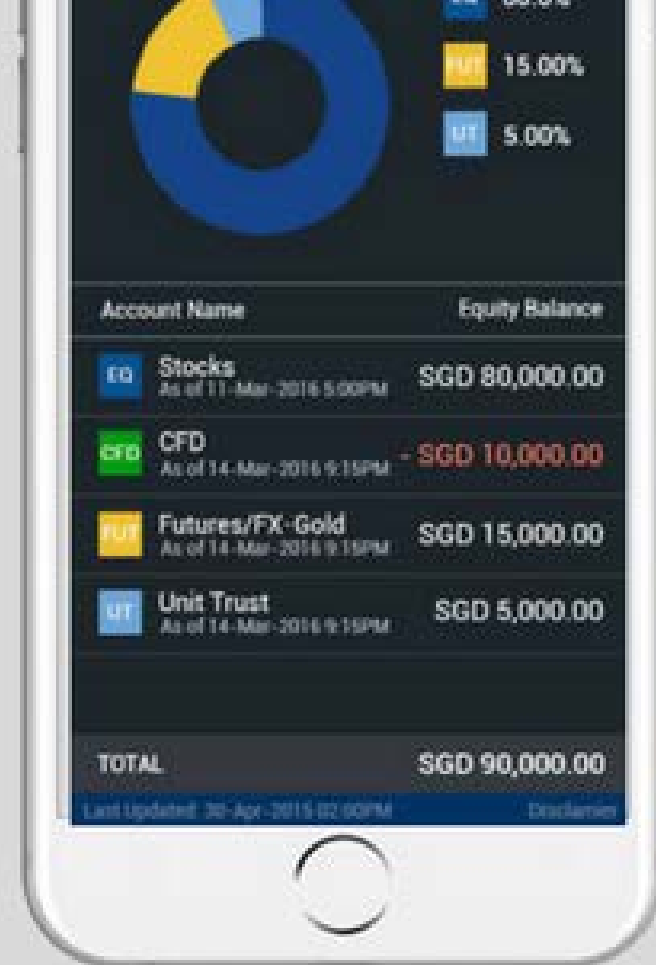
EQ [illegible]

FUT 15.00%

UT 5.00%

| Account Name | Equity Balance |
|---|---|
| EQ Stocks As of 11-Mar-2016 5:00PM | SGD 80,000.00 |
| CFD CFD As of 14-Mar-2016 9:15PM | - SGD 10,000.00 |
| FUT Futures/FX-Gold As of 14-Mar-2016 9:15PM | SGD 15,000.00 |
| UT Unit Trust As of 14-Mar-2016 9:15PM | SGD 5,000.00 |

TOTAL SGD 90,000.00

Last Updated: 30-Apr-2015 02:00PM Disclaimer